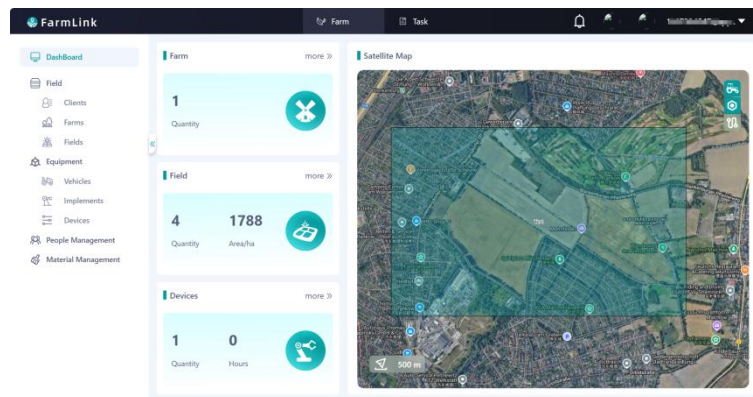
FarmLink

Farm

Task

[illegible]

Dashboard

Field

Clients

Farms

Fields

Equipment

Vehicles

Implements

Devices

People Management

Material Management

Farm

more »

1

Quantity

Field

more »

4

Quantity

1788

Area/ha

Devices

more »

1

Quantity

0

Hours

Satellite Map

500 m